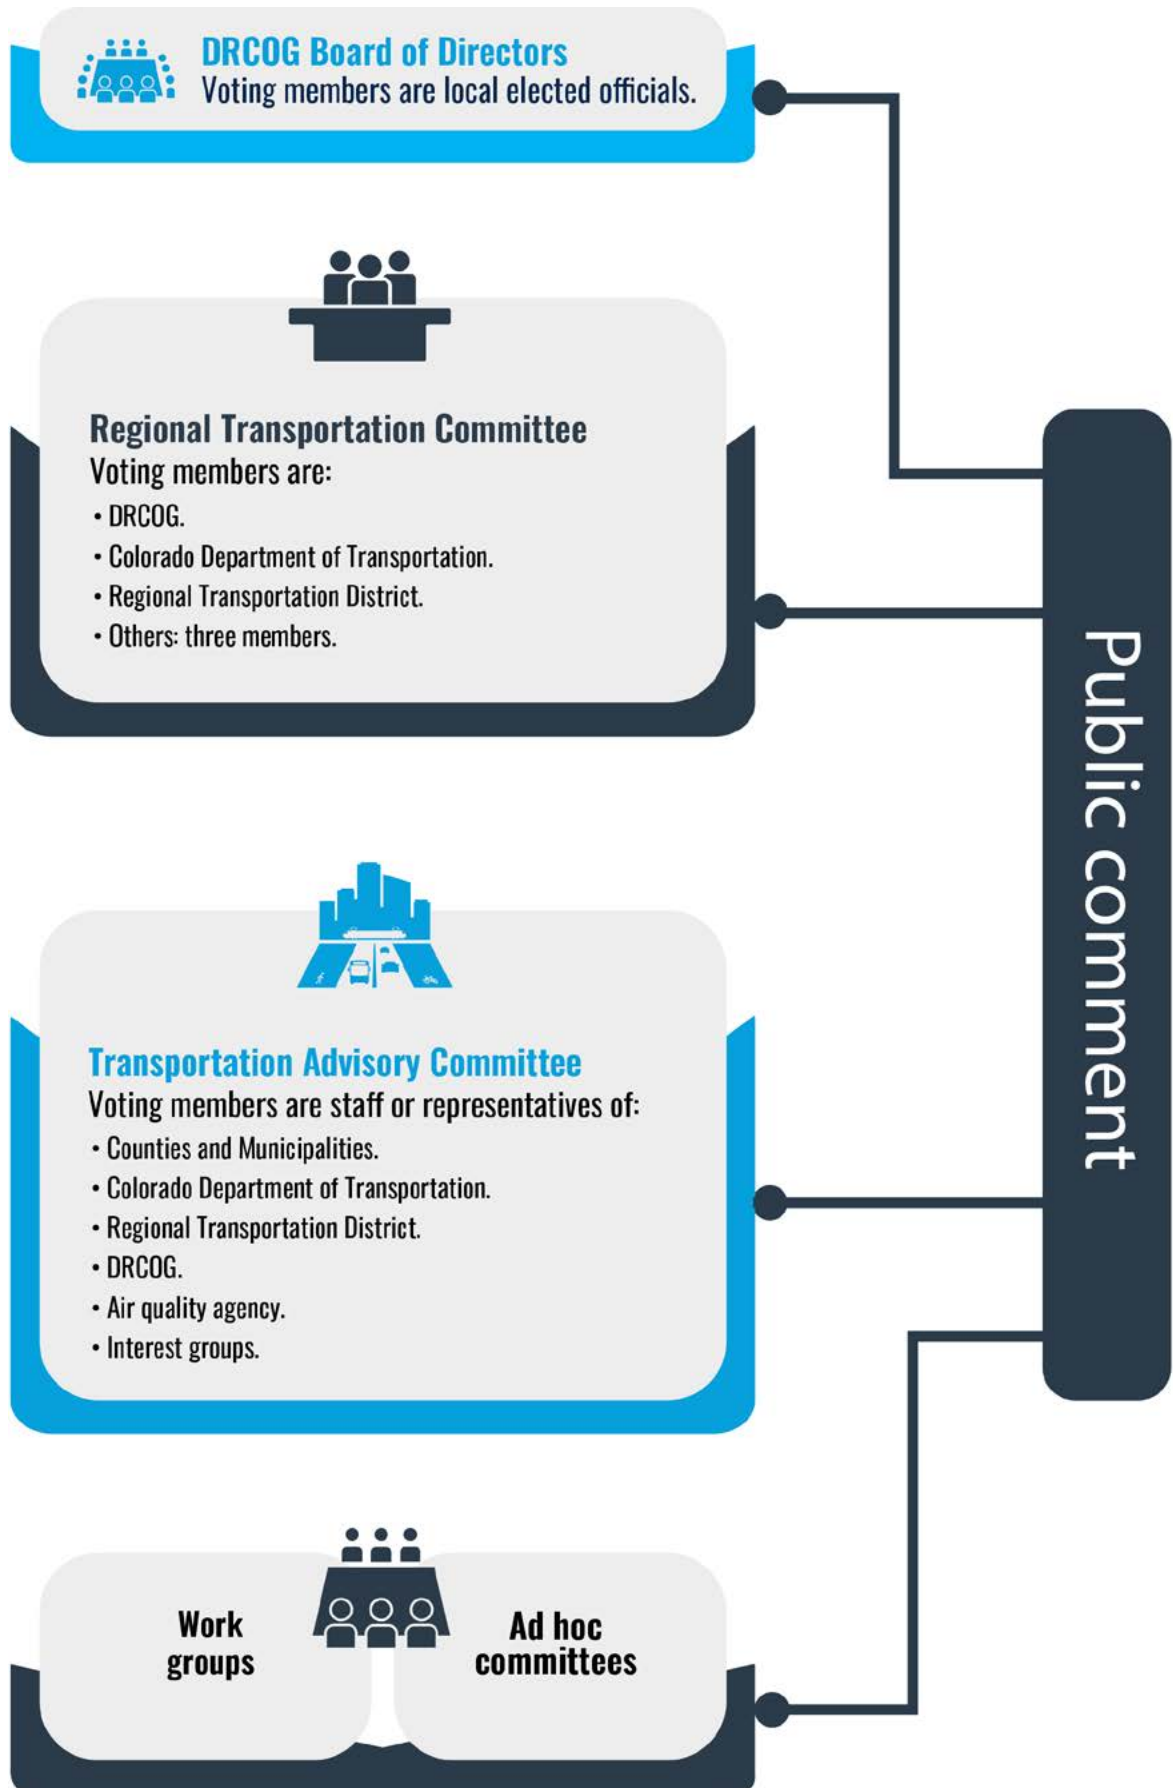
DRCOG Board of Directors
Voting members are local elected officials.

Regional Transportation Committee
Voting members are:
• DRCOG.
• Colorado Department of Transportation.
• Regional Transportation District.
• Others: three members.

Transportation Advisory Committee
Voting members are staff or representatives of:
• Counties and Municipalities.
• Colorado Department of Transportation.
• Regional Transportation District.
• DRCOG.
• Air quality agency.
• Interest groups.

Work groups

Ad hoc committees

Public comment